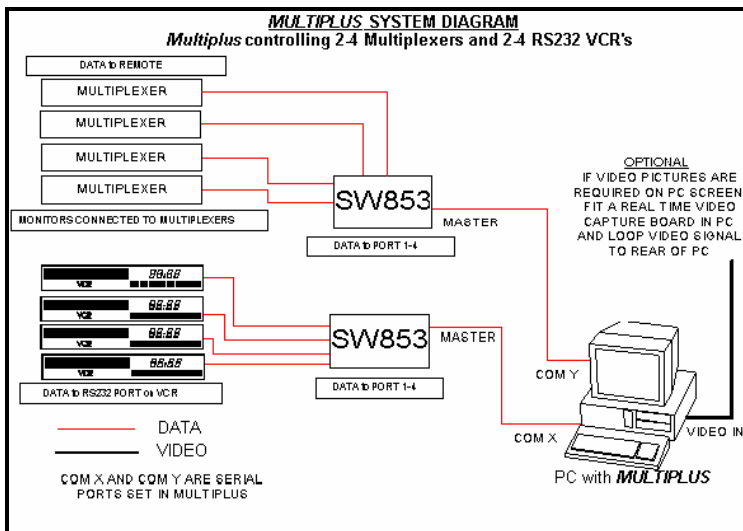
MULTIPLUS SYSTEM DIAGRAM
Multiplus controlling 2-4 Multiplexers and 2-4 RS232 VCR's

DATA to REMOTE

MULTIPLEXER

MULTIPLEXER

MULTIPLEXER

MULTIPLEXER

MONITORS CONNECTED TO MULTIPLEXERS

SW853

MASTER

DATA to PORT 1-4

OPTIONAL
IF VIDEO PICTURES ARE REQUIRED ON PC SCREEN FIT A REAL TIME VIDEO CAPTURE BOARD IN PC AND LOOP VIDEO SIGNAL TO REAR OF PC

VCR 88:88

VCR 88:88

VCR 88:88

VCR 88:88

SW853

MASTER

DATA to PORT 1-4

DATA to RS232 PORT on VCR

COM Y

COM X

VIDEO IN

DATA

VIDEO

COM X AND COM Y ARE SERIAL PORTS SET IN MULTIPLUS

PC with MULTIPLUS